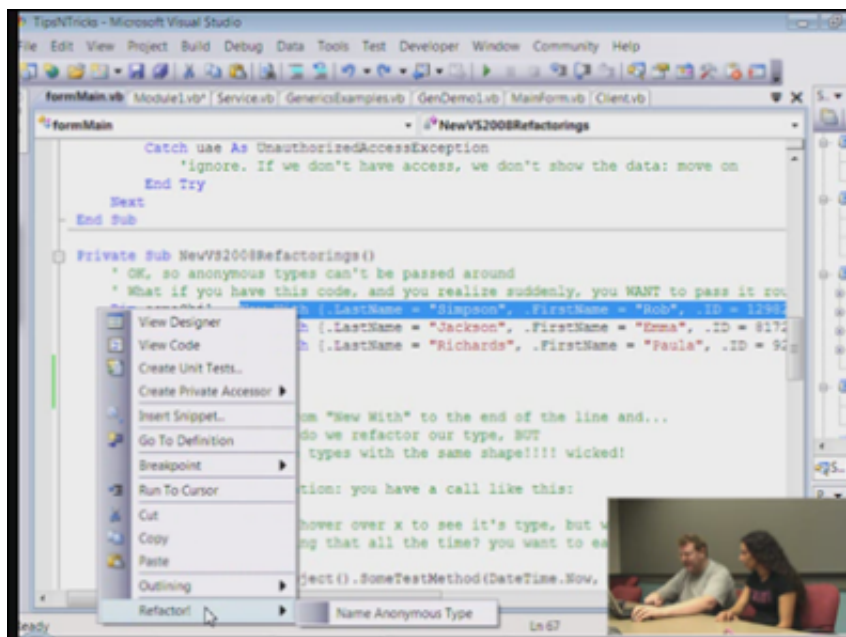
TipsNTricks - Microsoft Visual Studio

File Edit View Project Build Debug Data Tools Test Developer Window Community Help

formMain.vb | Module1.vb* | Service.vb | GenericsExamples.vb | GenDemo1.vb | MainForm.vb | Client.vb

formMain

NewVS2008Refactorings

Catch uae As UnauthorizedAccessException
'ignore. If we don't have access, we don't show the data: move on
End Try
Next
End Sub

Private Sub NewVS2008Refactorings()
' OK, so anonymous types can't be passed around
' What if you have this code, and you realize suddenly, you WANT to pass it rou
Dim someObj1 = New With {.LastName = "Simpson", .FirstName = "Rob", .ID = 1298
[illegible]h {.LastName = "Jackson", .FirstName = "Emma", .ID = 8172
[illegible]h {.LastName = "Richards", .FirstName = "Paula", .ID = 92

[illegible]m "New With" to the end of the line and...
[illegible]do we refactor our type, BUT
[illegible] types with the same shape!!!! wicked!

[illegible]tion: you have a call like this:

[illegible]hover over x to see it's type, but w
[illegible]ng that all the time? you want to ea

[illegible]ject().SomeTestMethod(DateTime.Now,

View Designer
View Code
Create Unit Tests...
Create Private Accessor
Insert Snippet...
Go To Definition
Breakpoint
Run To Cursor
Cut
Copy
Paste
Outlining
Refactor!

Name Anonymous Type

Ready

Ln 67